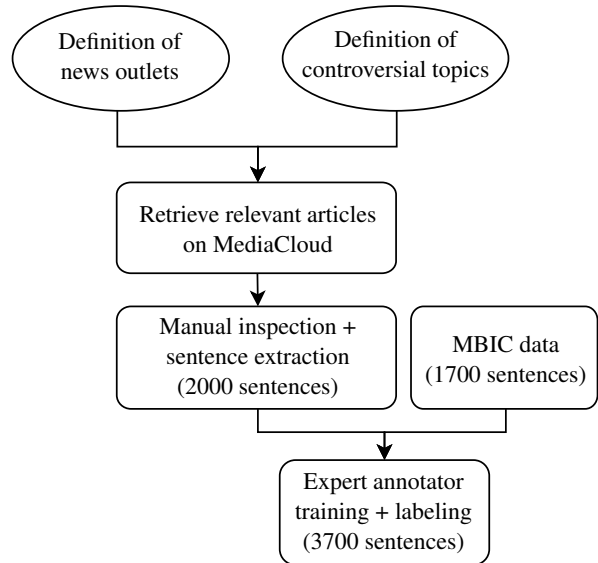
Definition of news outlets

Definition of controversial topics

Retrieve relevant articles on MediaCloud

Manual inspection + sentence extraction (2000 sentences)

MBIC data (1700 sentences)

Expert annotator training + labeling (3700 sentences)